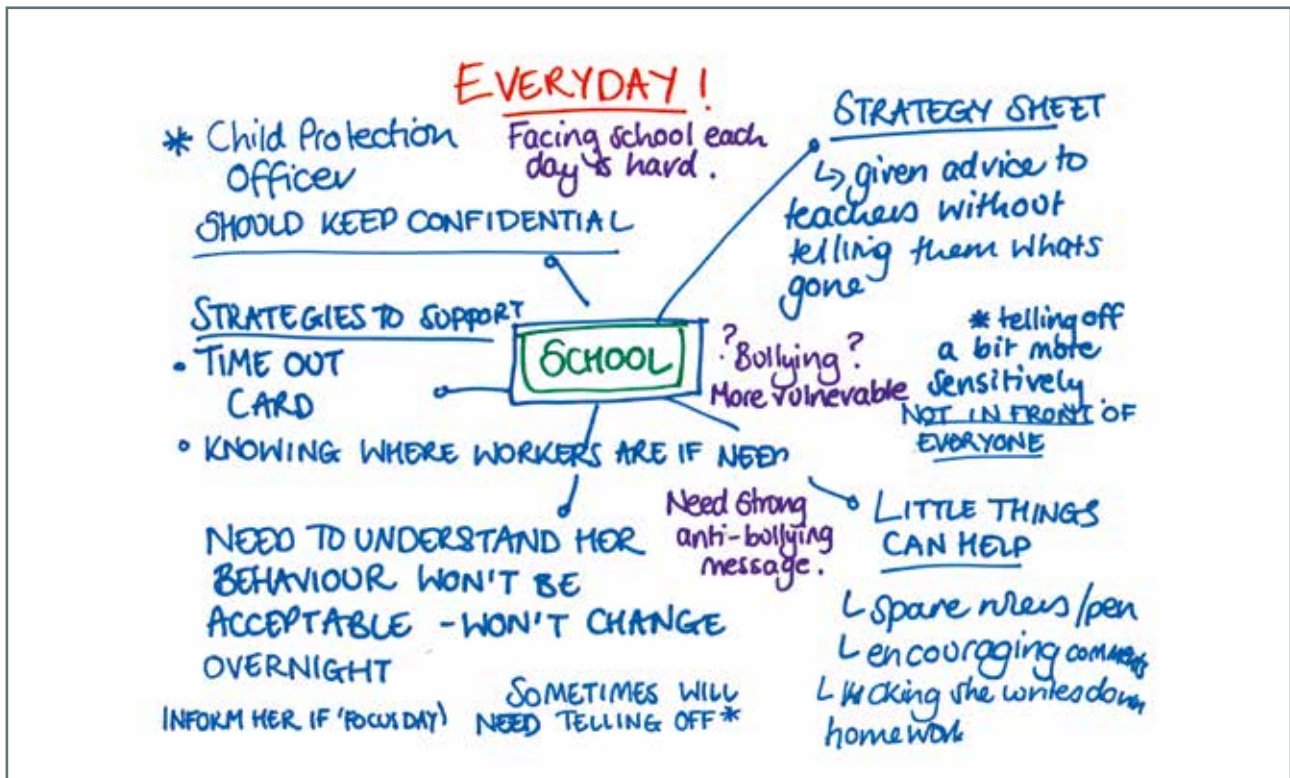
EVERYDAY !

Facing school each day is hard.

* Child Protection Officer
SHOULD KEEP CONFIDENTIAL

STRATEGY SHEET
↳ given advice to teachers without telling them whats gone

STRATEGIES TO SUPPORT
• TIME OUT CARD
• KNOWING WHERE WORKERS ARE IF NEED

SCHOOL

? Bullying ?
More vulnerable

* telling off a bit more sensitively
NOT IN FRONT OF EVERYONE

Need Strong anti-bullying message.

LITTLE THINGS CAN HELP
L spare rulers/pen
L encouraging comments
L checking she writes down homework

NEED TO UNDERSTAND HER BEHAVIOUR WON'T BE ACCEPTABLE - WON'T CHANGE OVERNIGHT

SOMETIMES WILL NEED TELLING OFF *

INFORM HER IF 'FOCUS DAY'